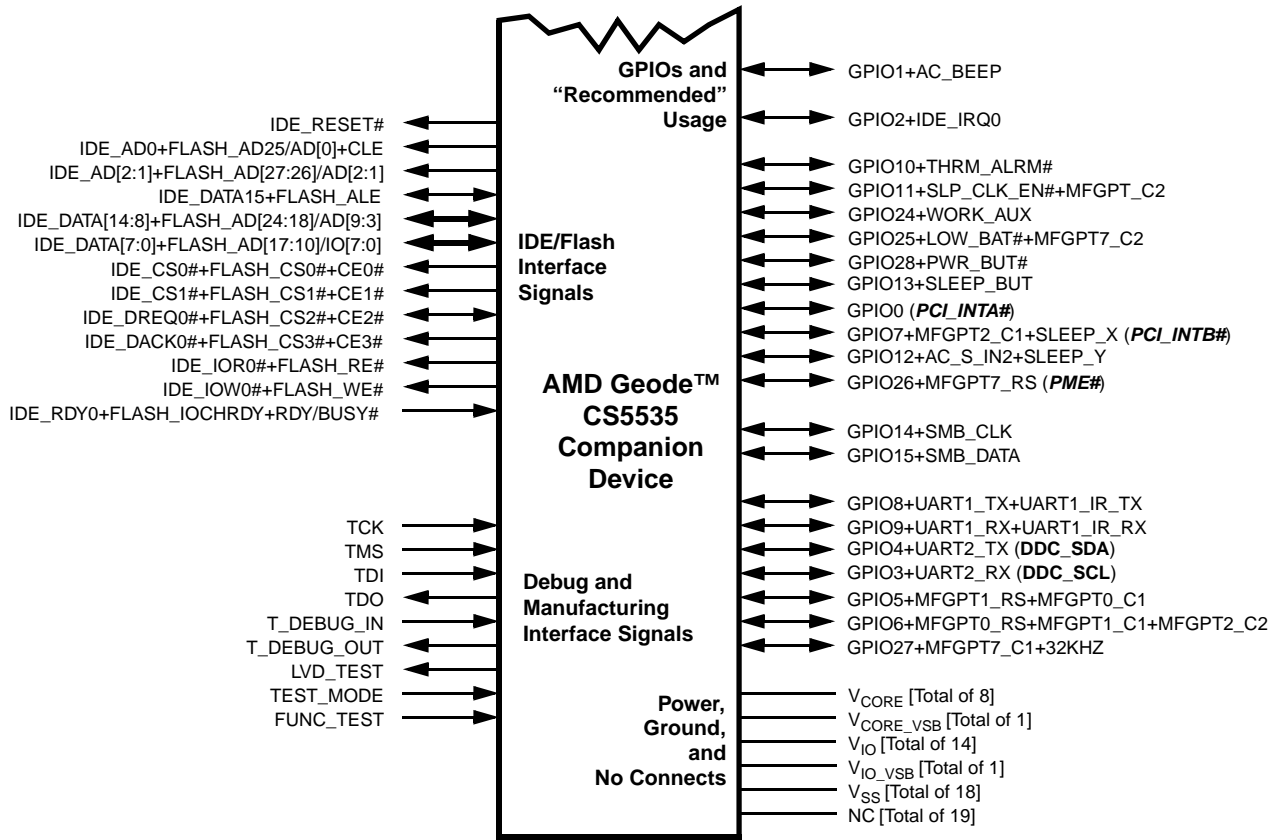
GPIOs and
“Recommended”
Usage

GPIO1+AC_BEEP
GPIO2+IDE_IRQ0

IDE_RESET#
IDE_AD0+FLASH_AD25/AD[0]+CLE
IDE_AD[2:1]+FLASH_AD[27:26]/AD[2:1]
IDE_DATA15+FLASH_ALE
IDE_DATA[14:8]+FLASH_AD[24:18]/AD[9:3]
IDE_DATA[7:0]+FLASH_AD[17:10]/IO[7:0]
IDE_CS0#+FLASH_CS0#+CE0#
IDE_CS1#+FLASH_CS1#+CE1#
IDE_DREQ0#+FLASH_CS2#+CE2#
IDE_DACK0#+FLASH_CS3#+CE3#
IDE_IOR0#+FLASH_RE#
IDE_IOW0#+FLASH_WE#
IDE_RDY0+FLASH_IOCHRDY+RDY/BUSY#

IDE/Flash
Interface
Signals

GPIO10+THRM_ALRM#
GPIO11+SLP_CLK_EN#+MFGPT_C2
GPIO24+WORK_AUX
GPIO25+LOW_BAT#+MFGPT7_C2
GPIO28+PWR_BUT#
GPIO13+SLEEP_BUT
GPIO0 (***PCI_INTA#***)
GPIO7+MFGPT2_C1+SLEEP_X (***PCI_INTB#***)
GPIO12+AC_S_IN2+SLEEP_Y
GPIO26+MFGPT7_RS (***PME#***)

AMD Geode™
CS5535
Companion
Device

GPIO14+SMB_CLK
GPIO15+SMB_DATA

GPIO8+UART1_TX+UART1_IR_TX
GPIO9+UART1_RX+UART1_IR_RX
GPIO4+UART2_TX (**DDC_SDA**)
GPIO3+UART2_RX (**DDC_SCL**)
GPIO5+MFGPT1_RS+MFGPT0_C1
GPIO6+MFGPT0_RS+MFGPT1_C1+MFGPT2_C2
GPIO27+MFGPT7_C1+32KHZ

TCK
TMS
TDI
TDO
T_DEBUG_IN
T_DEBUG_OUT
LVD_TEST
TEST_MODE
FUNC_TEST

Debug and
Manufacturing
Interface Signals

Power,
Ground,
and
No Connects

$V_{CORE}$ [Total of 8]
$V_{CORE\_VSB}$ [Total of 1]
$V_{IO}$ [Total of 14]
$V_{IO\_VSB}$ [Total of 1]
$V_{SS}$ [Total of 18]
NC [Total of 19]